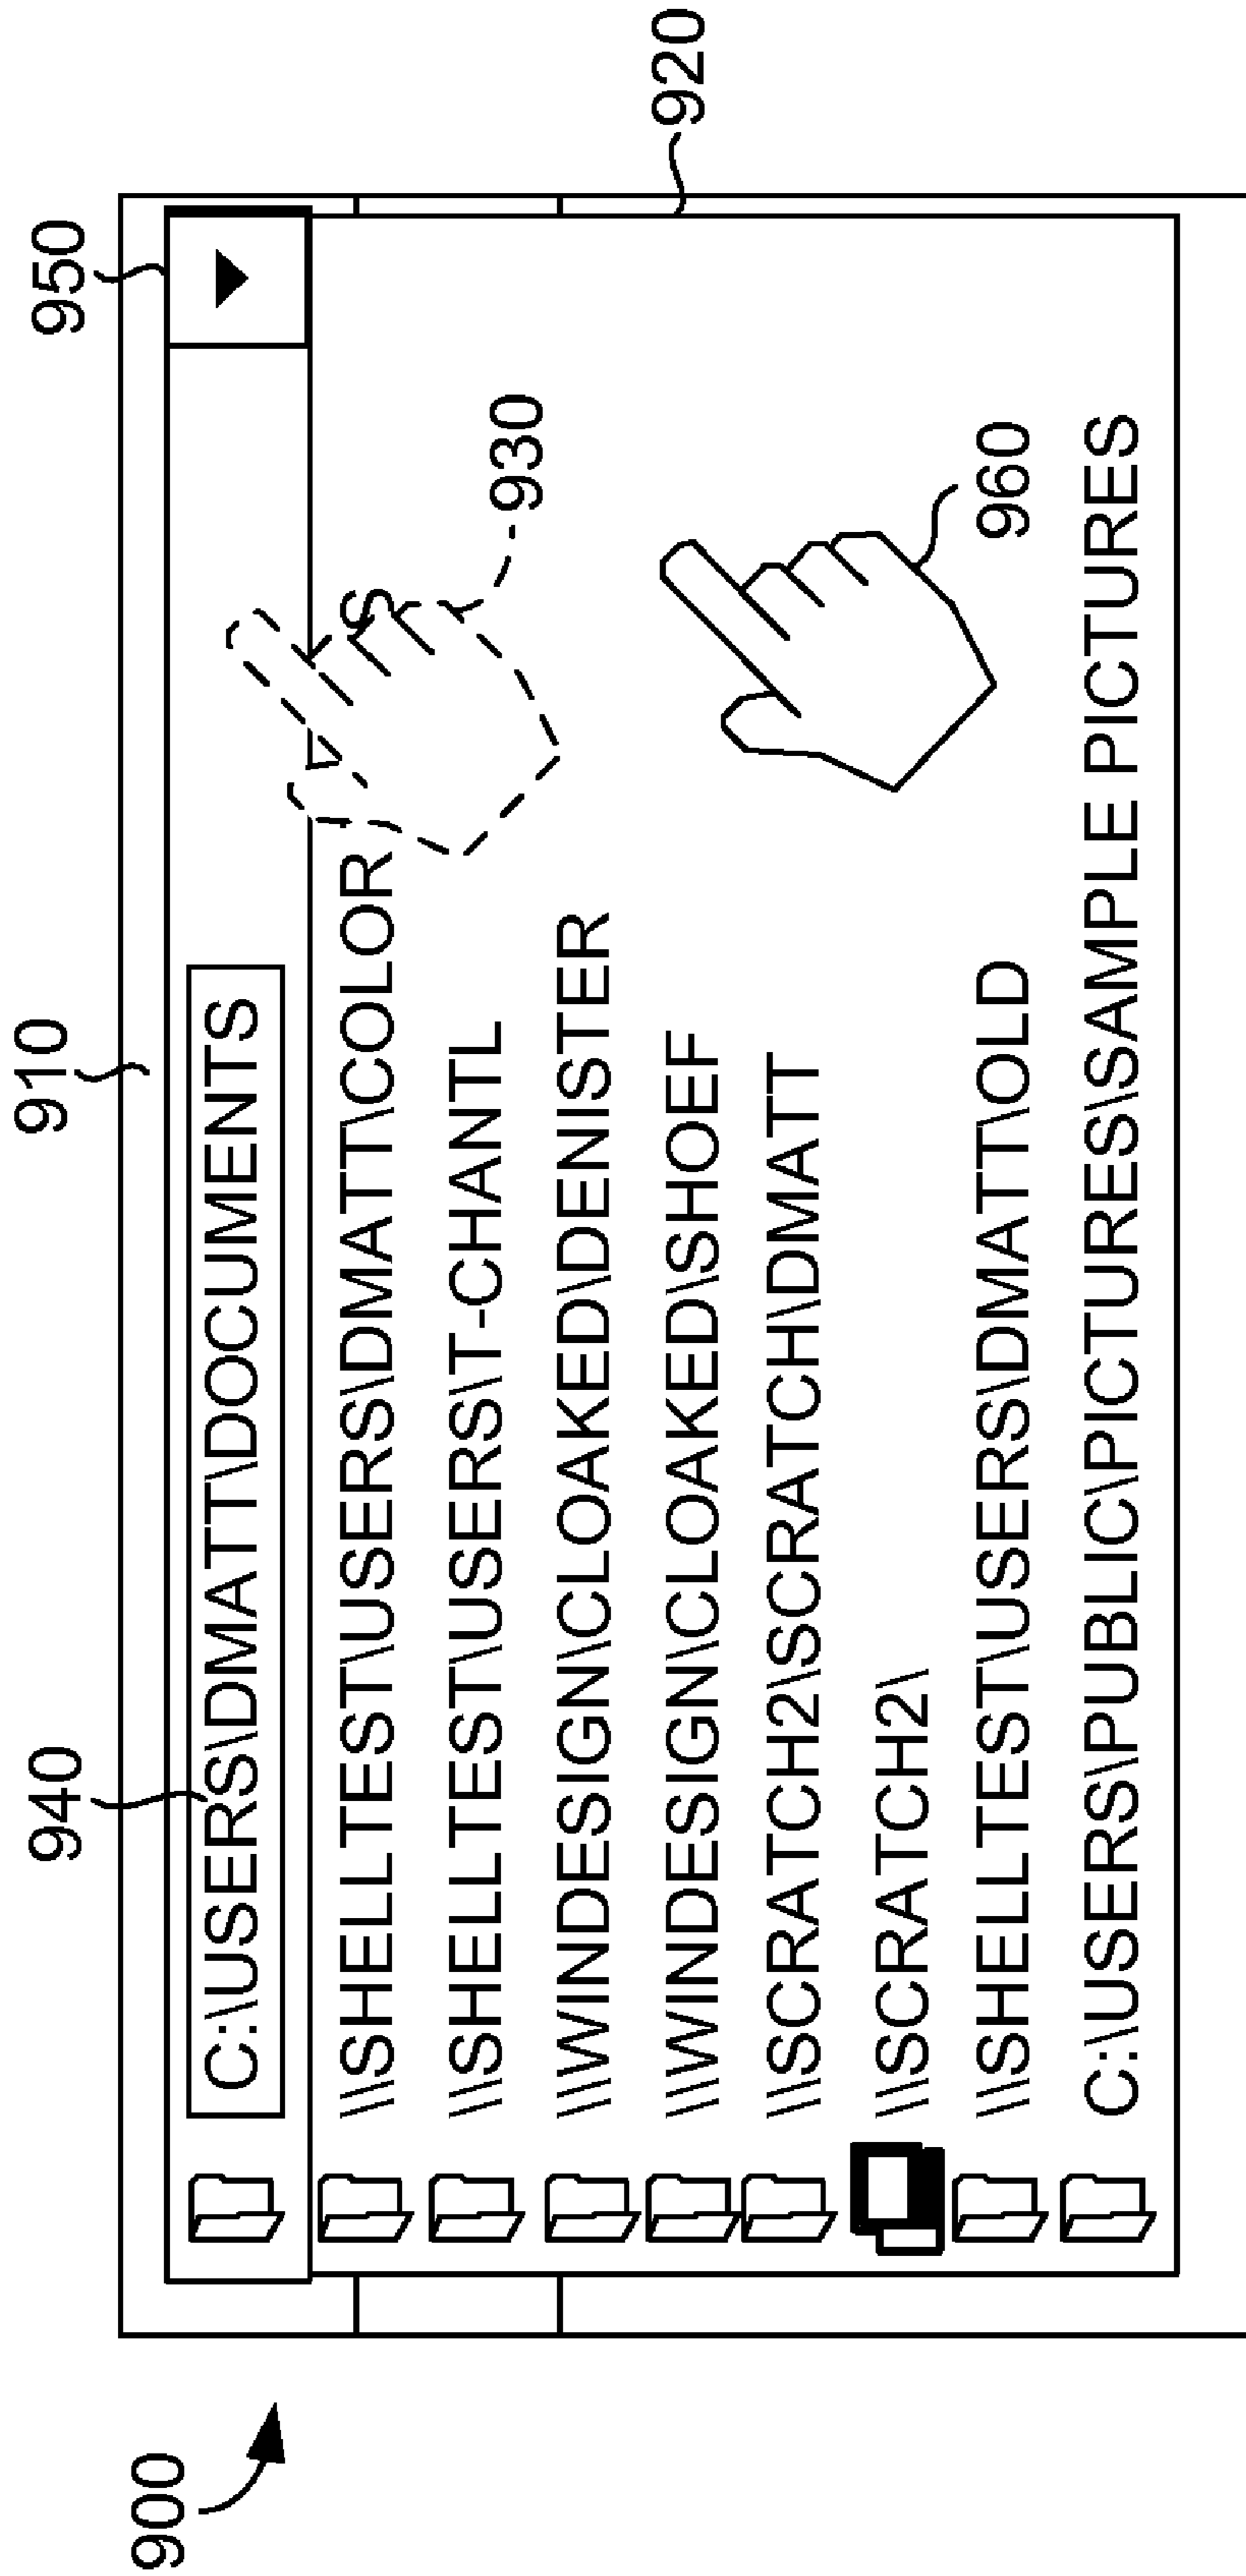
900

950

910

940

920

930

960

C:\USERS\DMATT\DOCUMENTS

\\SHELLTEST\USERS\DMATT\COLOR

\\SHELLTEST\USERS\T-CHANTL

\\WINDESIGN\CLOAKED\DENISTER

\\WINDESIGN\CLOAKED\SHOEF

\\SCRATCH2\SCRATCH\DMATT

\\SCRATCH2\

\\SHELLTEST\USERS\DMATT\OLD

C:\USERS\PUBLIC\PICTURES\SAMPLE PICTURES